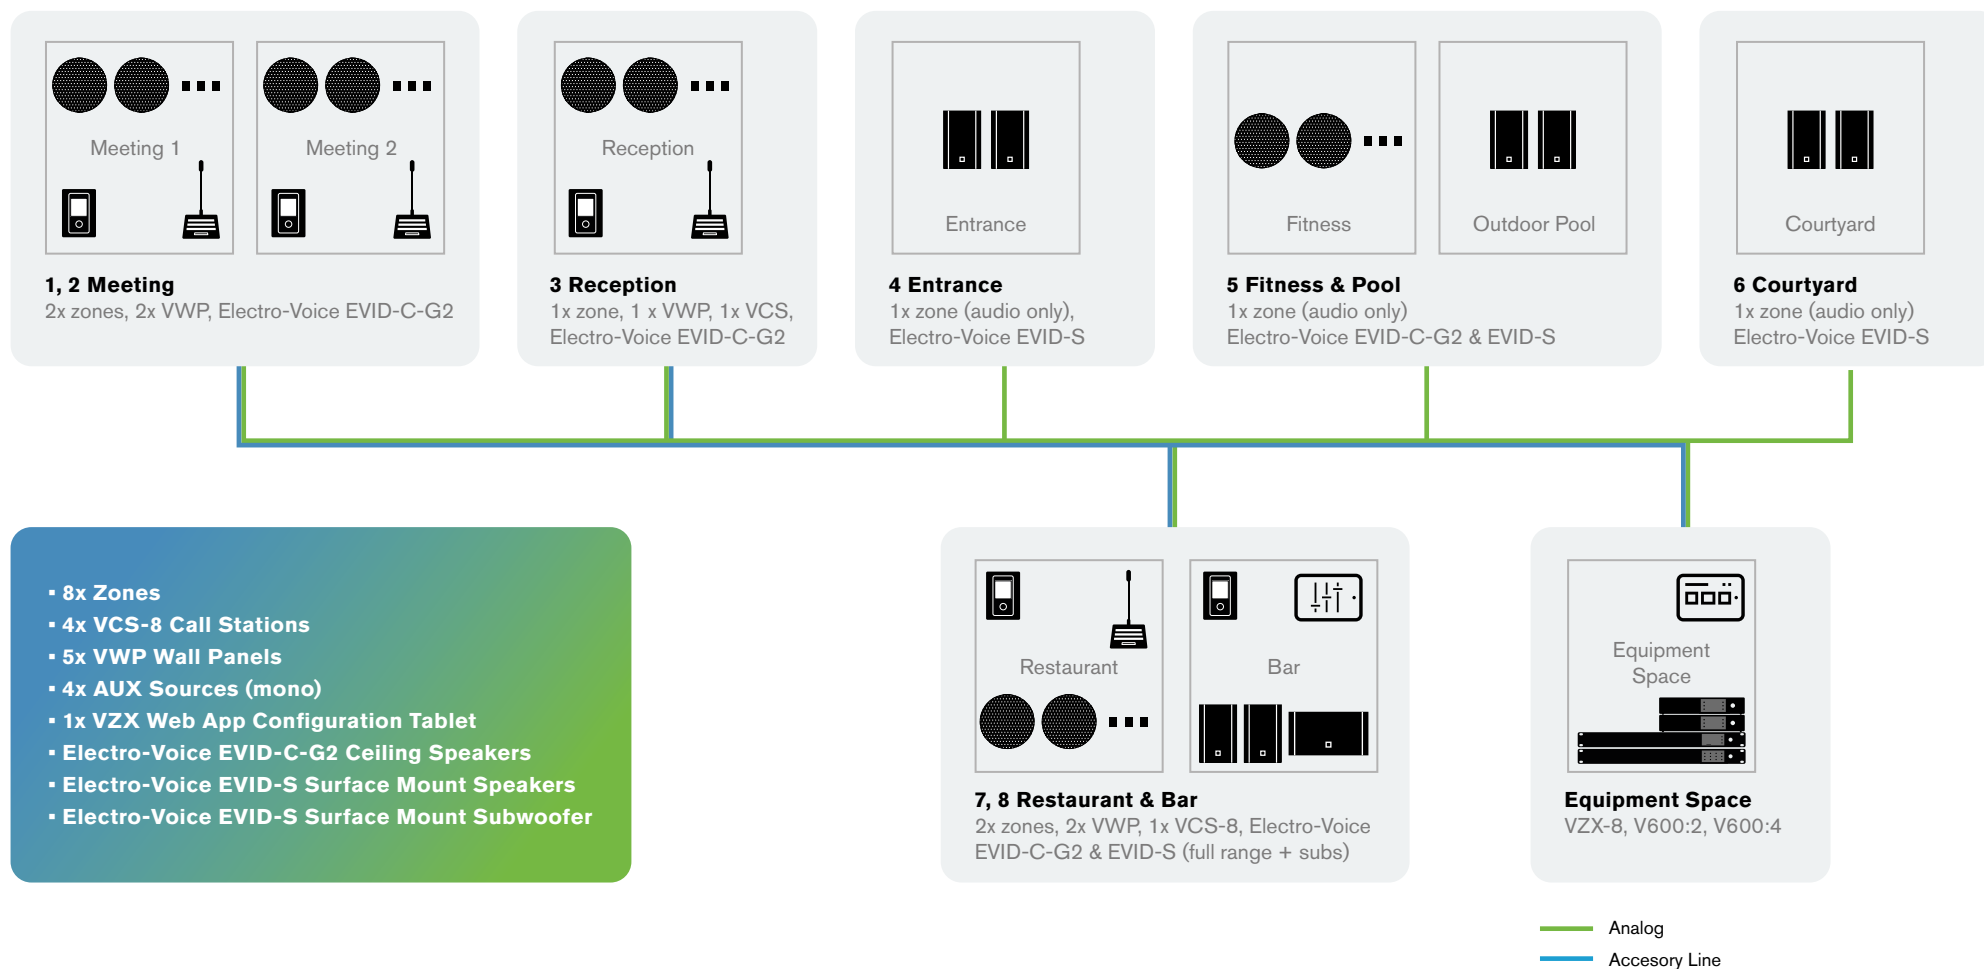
Meeting 1

Meeting 2

1, 2 Meeting
2x zones, 2x VWP, Electro-Voice EVID-C-G2

Reception

3 Reception
1x zone, 1 x VWP, 1x VCS, Electro-Voice EVID-C-G2

Entrance

4 Entrance
1x zone (audio only), Electro-Voice EVID-S

Fitness

Outdoor Pool

5 Fitness & Pool
1x zone (audio only)
Electro-Voice EVID-C-G2 & EVID-S

Courtyard

6 Courtyard
1x zone (audio only)
Electro-Voice EVID-S

▪ 8x Zones
▪ 4x VCS-8 Call Stations
▪ 5x VWP Wall Panels
▪ 4x AUX Sources (mono)
▪ 1x VZX Web App Configuration Tablet
▪ Electro-Voice EVID-C-G2 Ceiling Speakers
▪ Electro-Voice EVID-S Surface Mount Speakers
▪ Electro-Voice EVID-S Surface Mount Subwoofer

Restaurant

Bar

7, 8 Restaurant & Bar
2x zones, 2x VWP, 1x VCS-8, Electro-Voice EVID-C-G2 & EVID-S (full range + subs)

Equipment Space

Equipment Space
VZX-8, V600:2, V600:4

Analog
Accesory Line